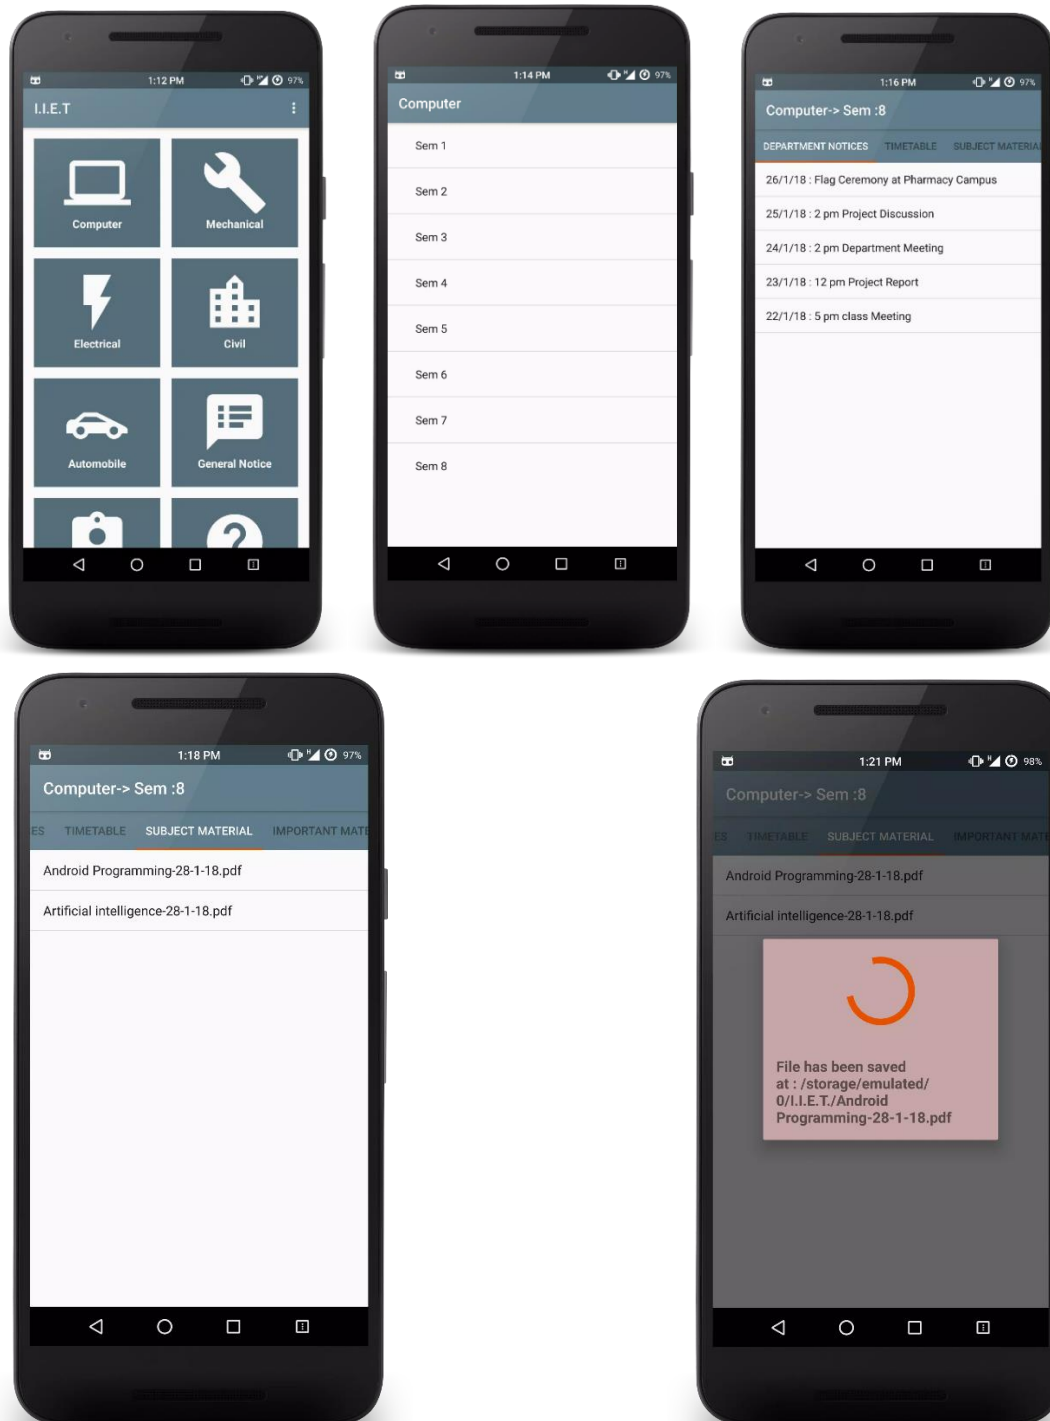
1:12 PM 97%

I.I.E.T

Computer

Mechanical

Electrical

Civil

Automobile

General Notice

1:14 PM 97%

Computer

Sem 1

Sem 2

Sem 3

Sem 4

Sem 5

Sem 6

Sem 7

Sem 8

1:16 PM 97%

Computer-> Sem :8

DEPARTMENT NOTICES TIMETABLE SUBJECT MATERIAL

26/1/18 : Flag Ceremony at Pharmacy Campus

25/1/18 : 2 pm Project Discussion

24/1/18 : 2 pm Department Meeting

23/1/18 : 12 pm Project Report

22/1/18 : 5 pm class Meeting

1:18 PM 97%

Computer-> Sem :8

ES TIMETABLE SUBJECT MATERIAL IMPORTANT MATE

Android Programming-28-1-18.pdf

Artificial intelligence-28-1-18.pdf

1:21 PM 98%

Computer-> Sem :8

ES TIMETABLE SUBJECT MATERIAL IMPORTANT MATE

Android Programming-28-1-18.pdf

Artificial intelligence-28-1-18.pdf

File has been saved at : /storage/emulated/0/I.I.E.T./Android Programming-28-1-18.pdf